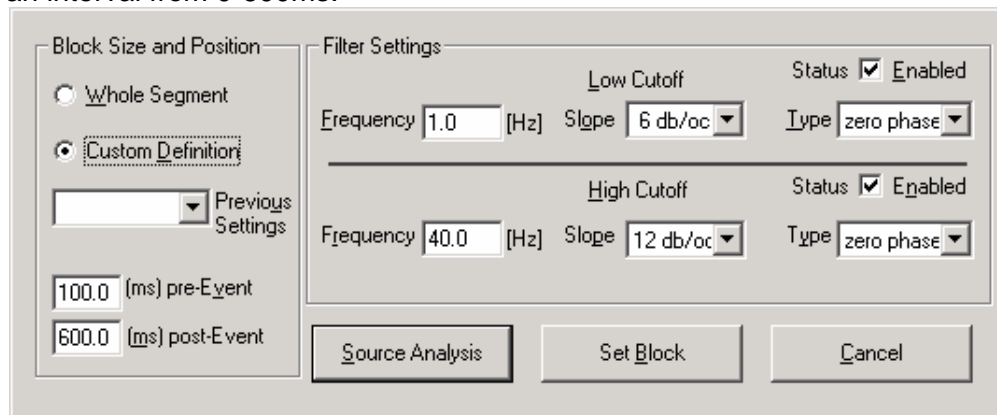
Block Size and Position

Whole Segment

Custom Definition

Previous Settings

100.0 (ms) pre-Event

600.0 (ms) post-Event

Filter Settings

Low Cutoff

Status ☑ Enabled

Frequency 1.0 [Hz] Slope 6 db/oc

Type zero phase

High Cutoff

Status ☑ Enabled

Frequency 40.0 [Hz] Slope 12 db/oc

Type zero phase

Source Analysis

Set Block

Cancel